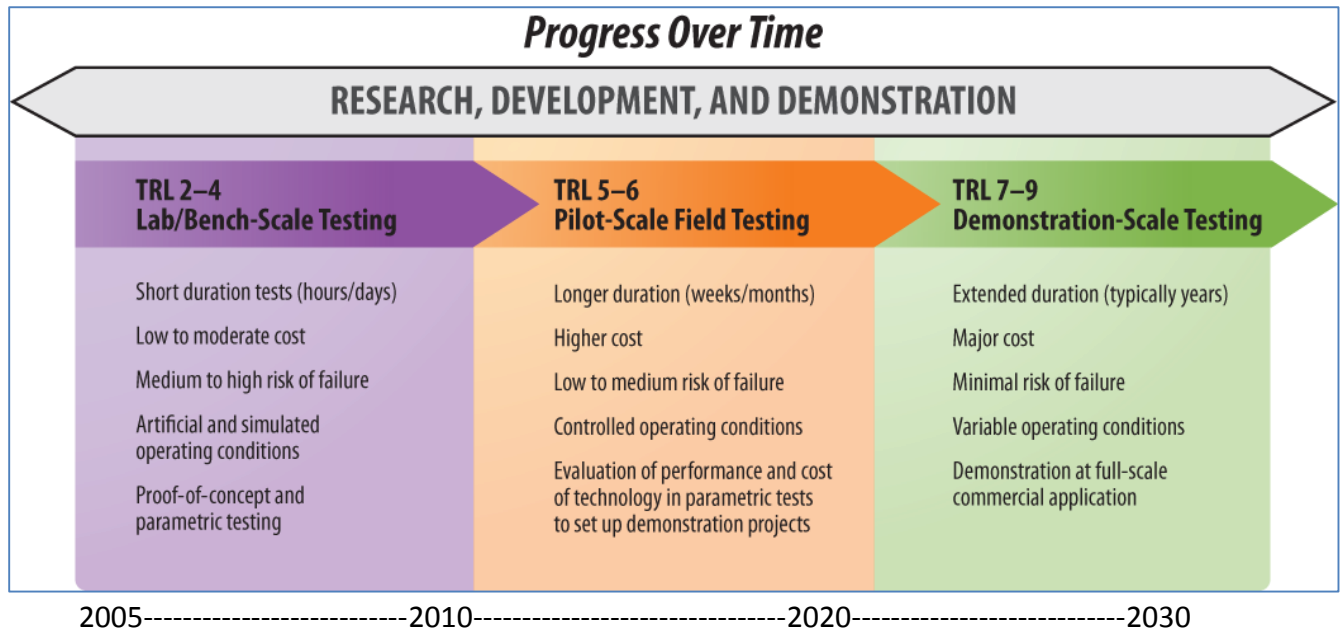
Progress Over Time

RESEARCH, DEVELOPMENT, AND DEMONSTRATION

TRL 2–4
Lab/Bench-Scale Testing

Short duration tests (hours/days)

Low to moderate cost

Medium to high risk of failure

Artificial and simulated operating conditions

Proof-of-concept and parametric testing

TRL 5–6
Pilot-Scale Field Testing

Longer duration (weeks/months)

Higher cost

Low to medium risk of failure

Controlled operating conditions

Evaluation of performance and cost of technology in parametric tests to set up demonstration projects

TRL 7–9
Demonstration-Scale Testing

Extended duration (typically years)

Major cost

Minimal risk of failure

Variable operating conditions

Demonstration at full-scale commercial application

2005--------------------------2010------------------------------2020--------------------------2030